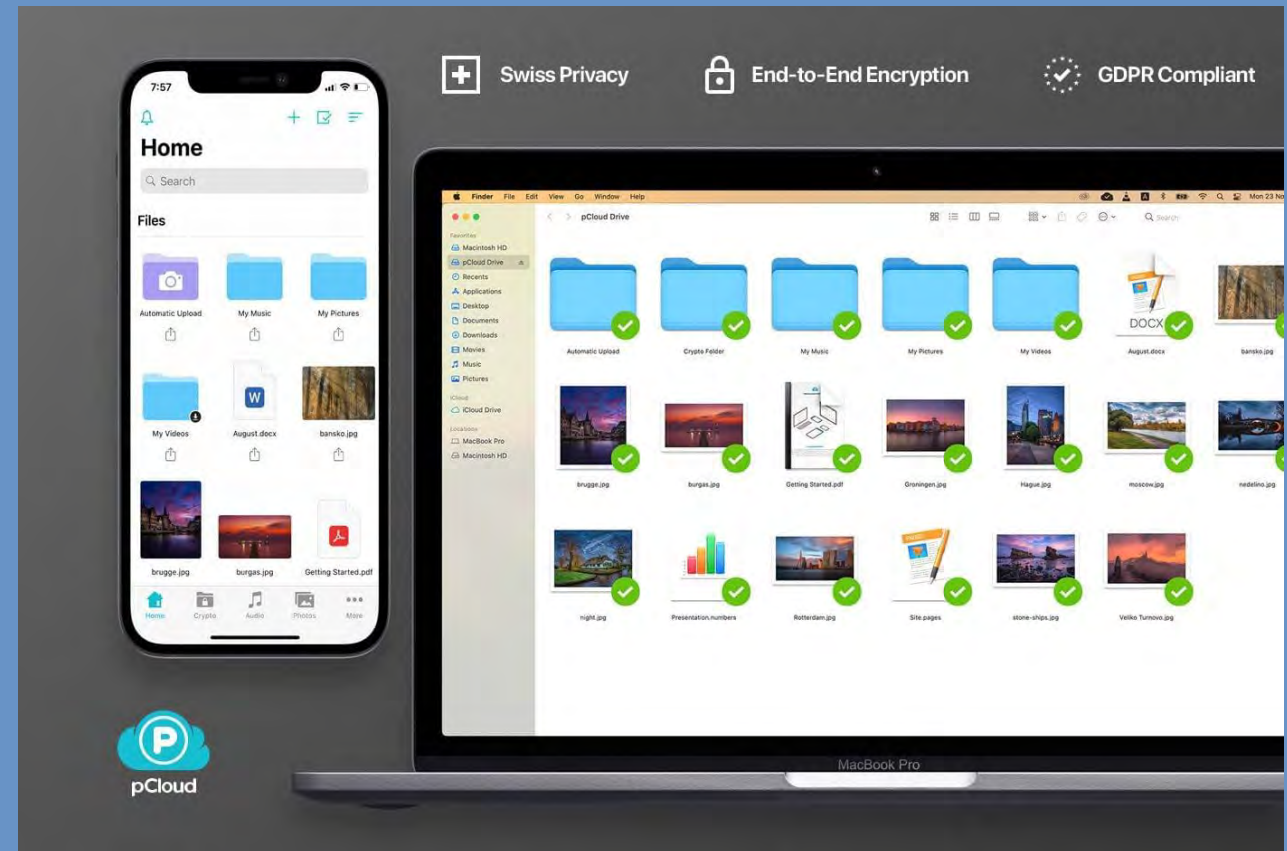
Swiss Privacy

End-to-End Encryption

GDPR Compliant

7:57

Home

Search

Files

Automatic Upload

My Music

My Pictures

My Videos

August.docx

bansko.jpg

brugge.jpg

burgas.jpg

Getting Started.pdf

Home

Crypto

Audio

Photos

More

Finder File Edit View Go Window Help

Mon 23 No

pCloud Drive

Favorites

Macintosh HD

pCloud Drive

Recents

Applications

Desktop

Documents

Downloads

Movies

Music

Pictures

iCloud

iCloud Drive

Locations

MacBook Pro

Macintosh HD

Search

Automatic Upload

Crypto Folder

My Music

My Pictures

My Videos

DOCX

August.docx

bansko.jpg

brugge.jpg

burgas.jpg

Getting Started.pdf

Groningen.jpg

Hague.jpg

moscow.jpg

nedelino.jpg

night.jpg

Presentation.numbers

Rotterdam.jpg

Site.pages

stone-ships.jpg

Veliko Turnovo.jpg

MacBook Pro

pCloud